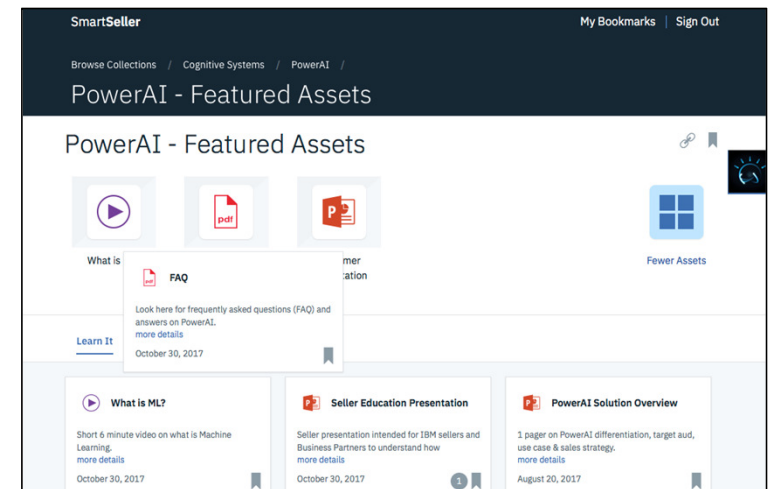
SmartSeller

My Bookmarks | Sign Out

Browse Collections / Cognitive Systems / PowerAI /

PowerAI - Featured Assets

PowerAI - Featured Assets

pdf

What is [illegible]

FAQ

Look here for frequently asked questions (FAQ) and answers on PowerAI.
more details

October 30, 2017

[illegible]omer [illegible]ation

Fewer Assets

Learn It

What is ML?

Short 6 minute video on what is Machine Learning.
more details

October 30, 2017

Seller Education Presentation

Seller presentation intended for IBM sellers and Business Partners to understand how
more details

October 30, 2017

1

PowerAI Solution Overview

1 pager on PowerAI differentiation, target aud, use case & sales strategy.
more details

August 20, 2017